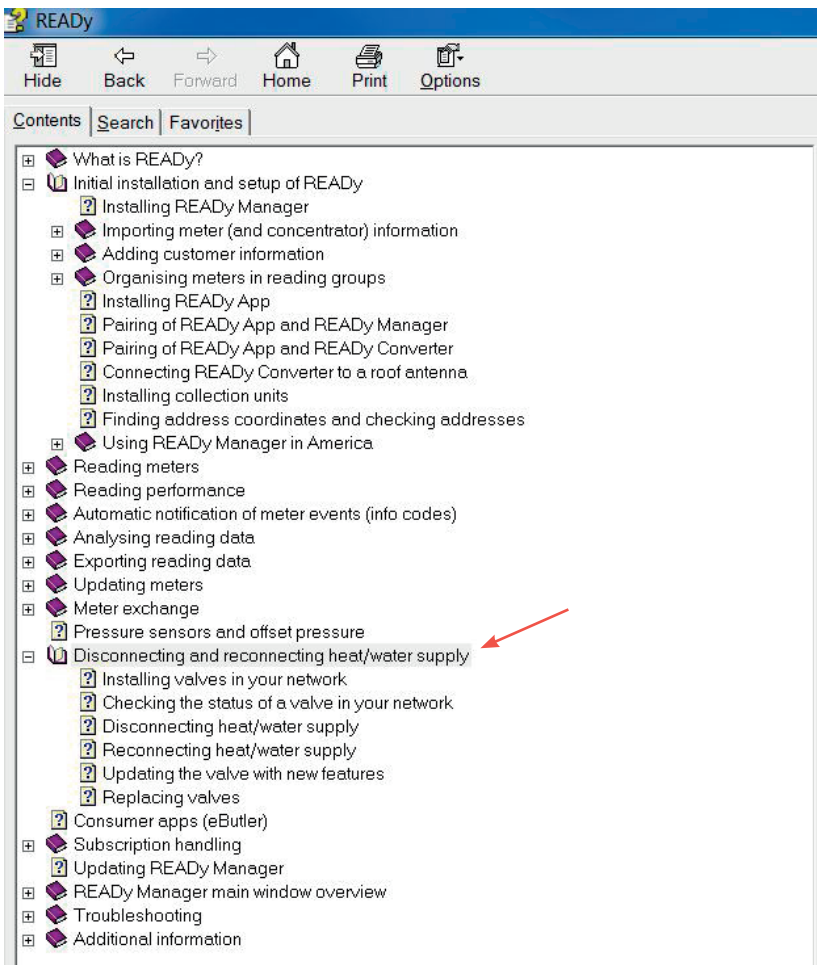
READy

Hide Back Forward Home Print Options

Contents Search Favorites

What is READy?
Initial installation and setup of READy
Installing READy Manager
Importing meter (and concentrator) information
Adding customer information
Organising meters in reading groups
Installing READy App
Pairing of READy App and READy Manager
Pairing of READy App and READy Converter
Connecting READy Converter to a roof antenna
Installing collection units
Finding address coordinates and checking addresses
Using READy Manager in America
Reading meters
Reading performance
Automatic notification of meter events (info codes)
Analysing reading data
Exporting reading data
Updating meters
Meter exchange
Pressure sensors and offset pressure
Disconnecting and reconnecting heat/water supply
Installing valves in your network
Checking the status of a valve in your network
Disconnecting heat/water supply
Reconnecting heat/water supply
Updating the valve with new features
Replacing valves
Consumer apps (eButler)
Subscription handling
Updating READy Manager
READy Manager main window overview
Troubleshooting
Additional information